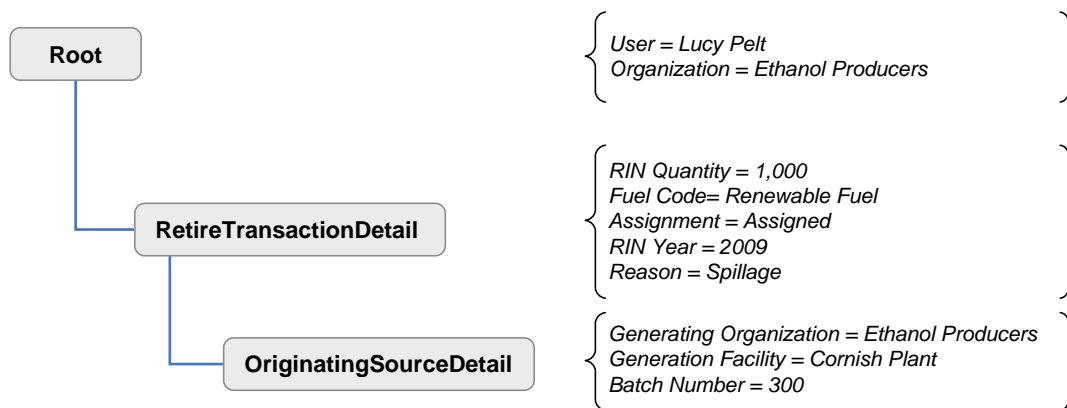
Root

User = Lucy Pelt
Organization = Ethanol Producers

RetireTransactionDetail

RIN Quantity = 1,000
Fuel Code= Renewable Fuel
Assignment = Assigned
RIN Year = 2009
Reason = Spillage

OriginatingSourceDetail

Generating Organization = Ethanol Producers
Generation Facility = Cornish Plant
Batch Number = 300